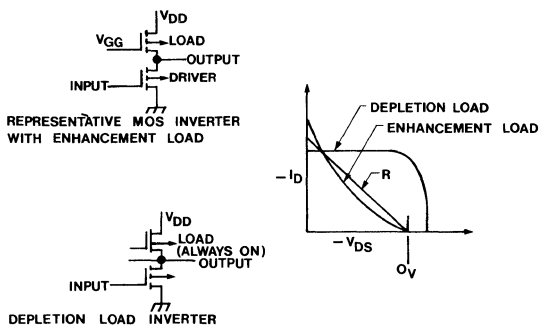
$V_{DD}$
$V_{GG}$
LOAD
OUTPUT
INPUT
DRIVER
REPRESENTATIVE MOS INVERTER WITH ENHANCEMENT LOAD

DEPLETION LOAD
ENHANCEMENT LOAD
$-I_D$
R
$-V_{DS}$
$O_V$

$V_{DD}$
LOAD (ALWAYS ON)
OUTPUT
INPUT
DEPLETION LOAD INVERTER